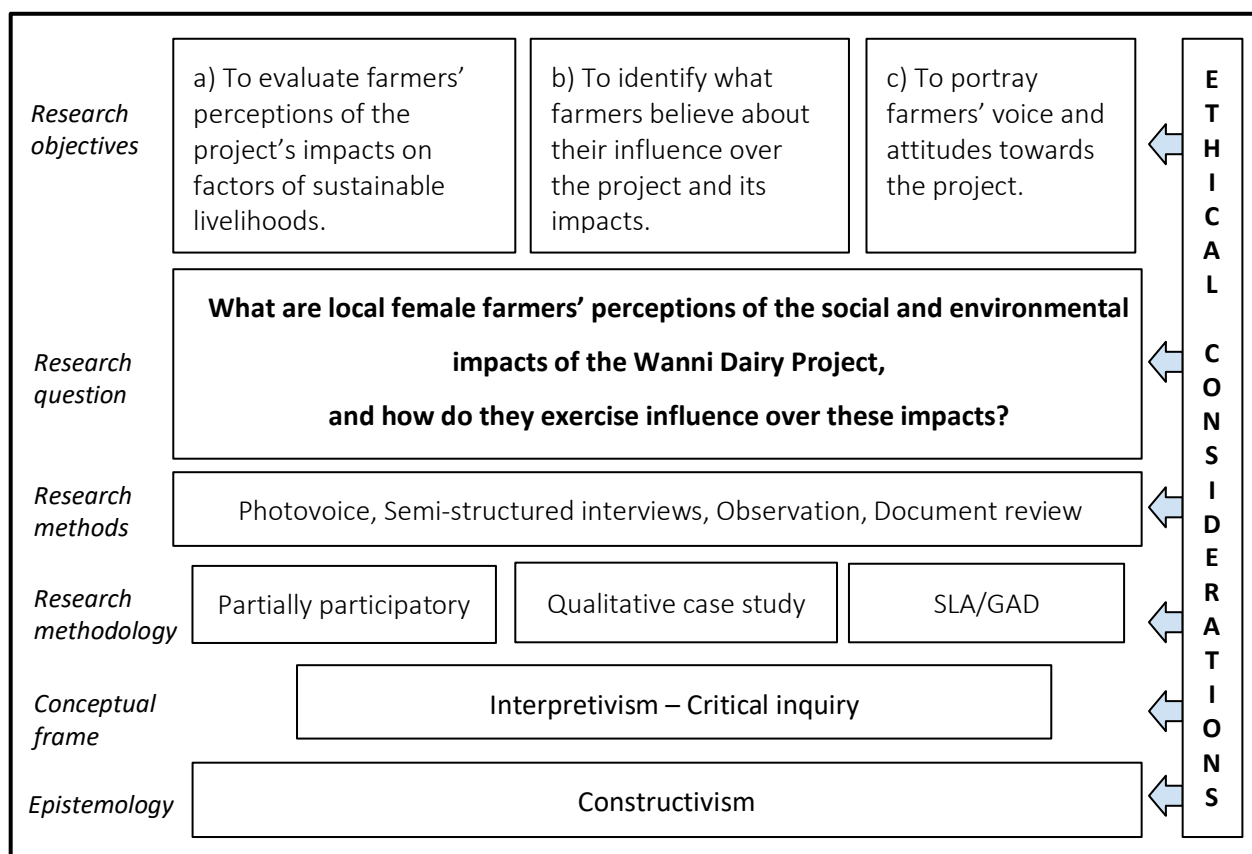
Research objectives

a) To evaluate farmers' perceptions of the project's impacts on factors of sustainable livelihoods.

b) To identify what farmers believe about their influence over the project and its impacts.

c) To portray farmers' voice and attitudes towards the project.

Research question

**What are local female farmers' perceptions of the social and environmental impacts of the Wanni Dairy Project, and how do they exercise influence over these impacts?**

Research methods

Photovoice, Semi-structured interviews, Observation, Document review

Research methodology

Partially participatory

Qualitative case study

SLA/GAD

Conceptual frame

Interpretivism – Critical inquiry

Epistemology

Constructivism

ETHICAL CONSIDERATIONS